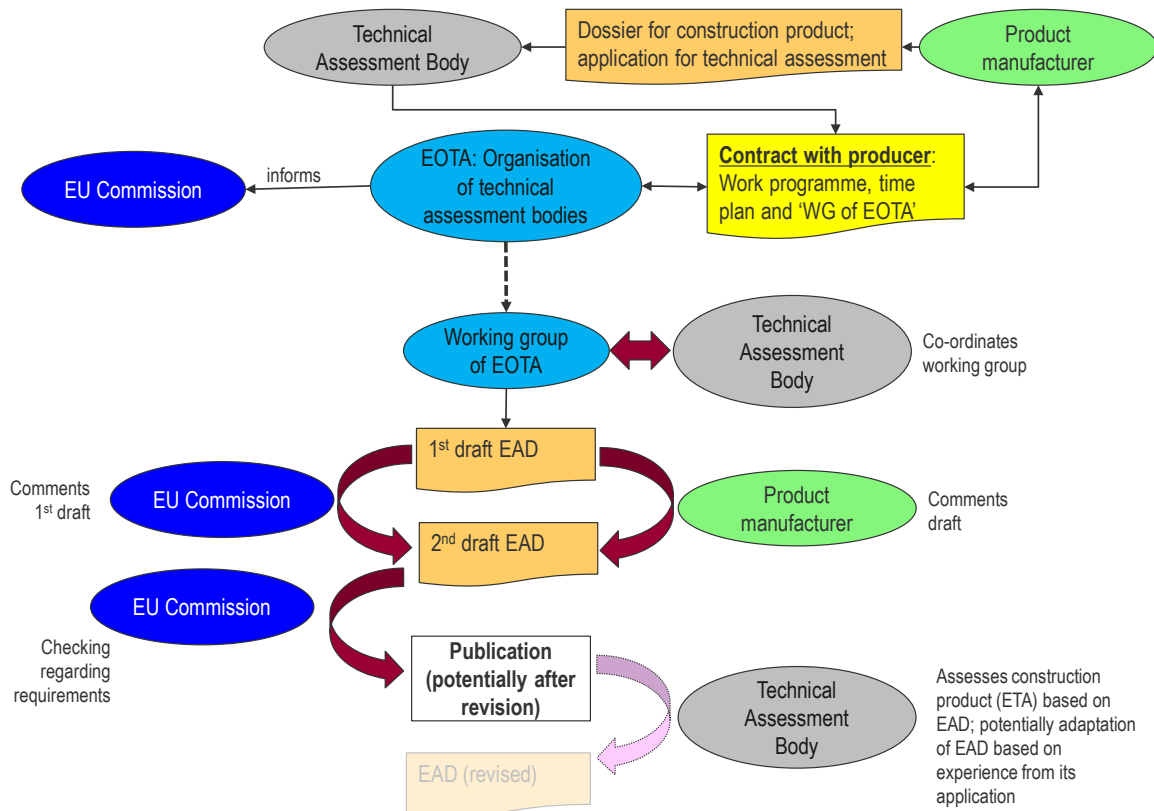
Technical Assessment Body

Dossier for construction product; application for technical assessment

Product manufacturer

EU Commission

informs

EOTA: Organisation of technical assessment bodies

**Contract with producer**: Work programme, time plan and 'WG of EOTA'

Working group of EOTA

Technical Assessment Body

Co-ordinates working group

$1^{st}$ draft EAD

Comments $1^{st}$ draft

EU Commission

Product manufacturer

Comments draft

$2^{nd}$ draft EAD

EU Commission

Checking regarding requirements

Publication (potentially after revision)

Technical Assessment Body

Assesses construction product (ETA) based on EAD; potentially adaptation of EAD based on experience from its application

EAD (revised)